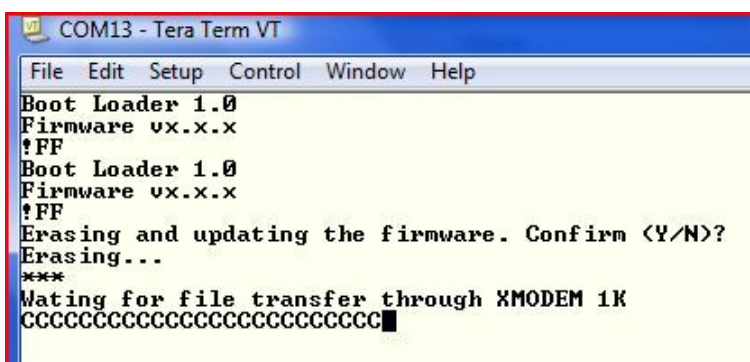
COM13 - Tera Term VT

File Edit Setup Control Window Help

Boot Loader 1.0
Firmware vx.x.x
!FF
Boot Loader 1.0
Firmware vx.x.x
!FF
Erasing and updating the firmware. Confirm (Y/N)?
Erasing...
***
Wating for file transfer through XMODEM 1K
CCCCCCCCCCCCCCCCCCCCCCCCC